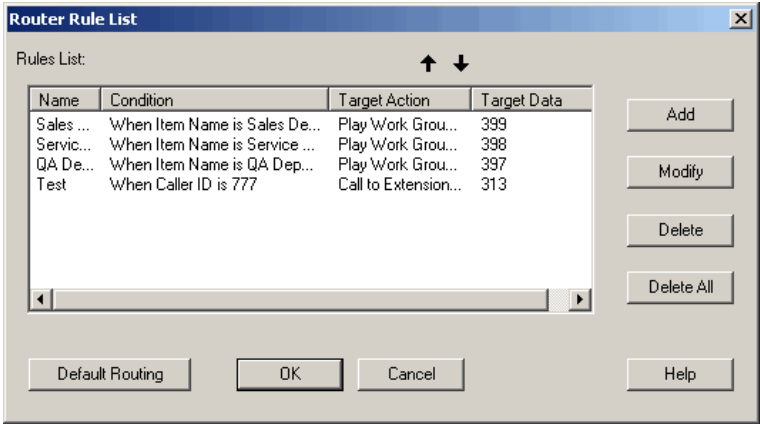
Router Rule List

Rules List:

| Name | Condition | Target Action | Target Data |
|---|---|---|---|
| Sales ... | When Item Name is Sales De... | Play Work Grou... | 399 |
| Servic... | When Item Name is Service ... | Play Work Grou... | 398 |
| QA De... | When Item Name is QA Dep... | Play Work Grou... | 397 |
| Test | When Caller ID is 777 | Call to Extension... | 313 |

Add

Modify

Delete

Delete All

Default Routing

OK

Cancel

Help